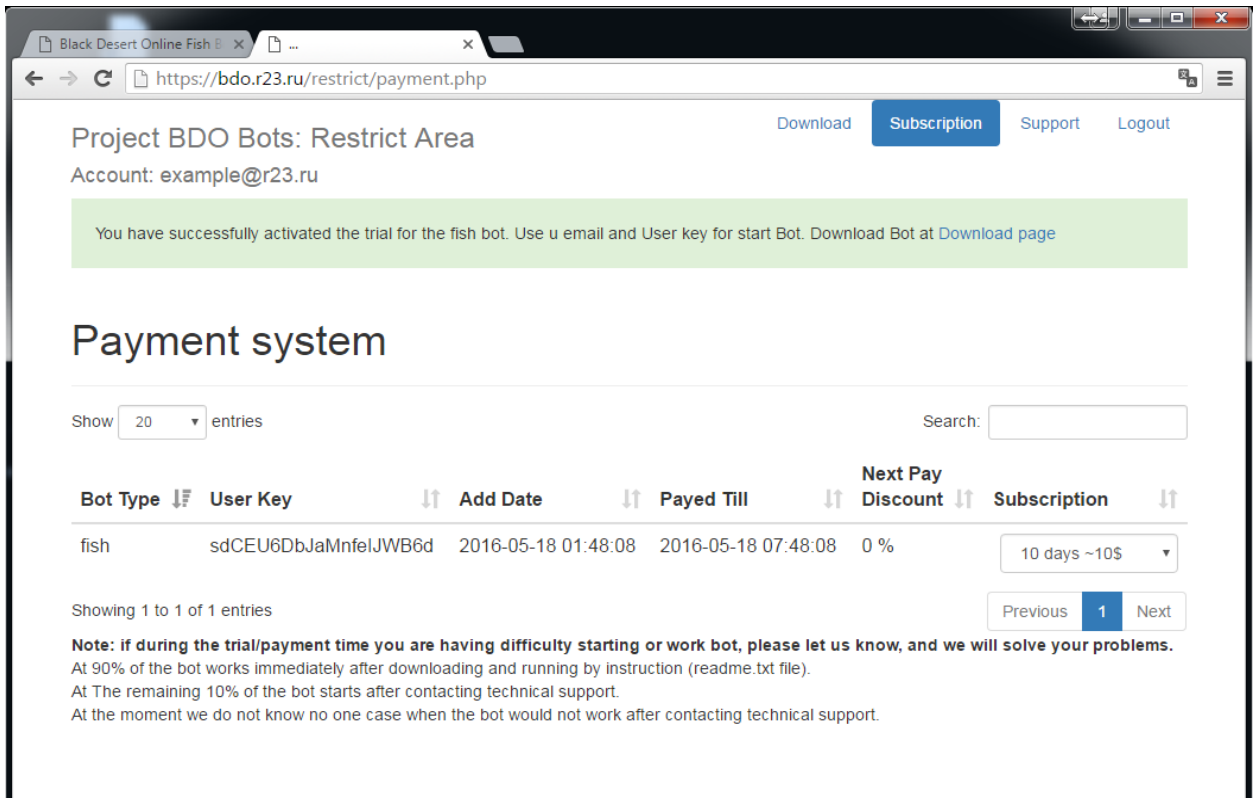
Black Desert Online Fish B ×
...
×

https://bdo.r23.ru/restrict/payment.php

Project BDO Bots: Restrict Area

Download Subscription Support Logout

Account: example@r23.ru

You have successfully activated the trial for the fish bot. Use u email and User key for start Bot. Download Bot at Download page

Payment system

Show 20 entries

Search:

| Bot Type | User Key | Add Date | Payed Till | Next Pay Discount | Subscription |
|---|---|---|---|---|---|
| fish | sdCEU6DbJaMnfelJWB6d | 2016-05-18 01:48:08 | 2016-05-18 07:48:08 | 0 % | 10 days ~10$ |

Showing 1 to 1 of 1 entries

Previous 1 Next

Note: if during the trial/payment time you are having difficulty starting or work bot, please let us know, and we will solve your problems.
At 90% of the bot works immediately after downloading and running by instruction (readme.txt file).
At The remaining 10% of the bot starts after contacting technical support.
At the moment we do not know no one case when the bot would not work after contacting technical support.